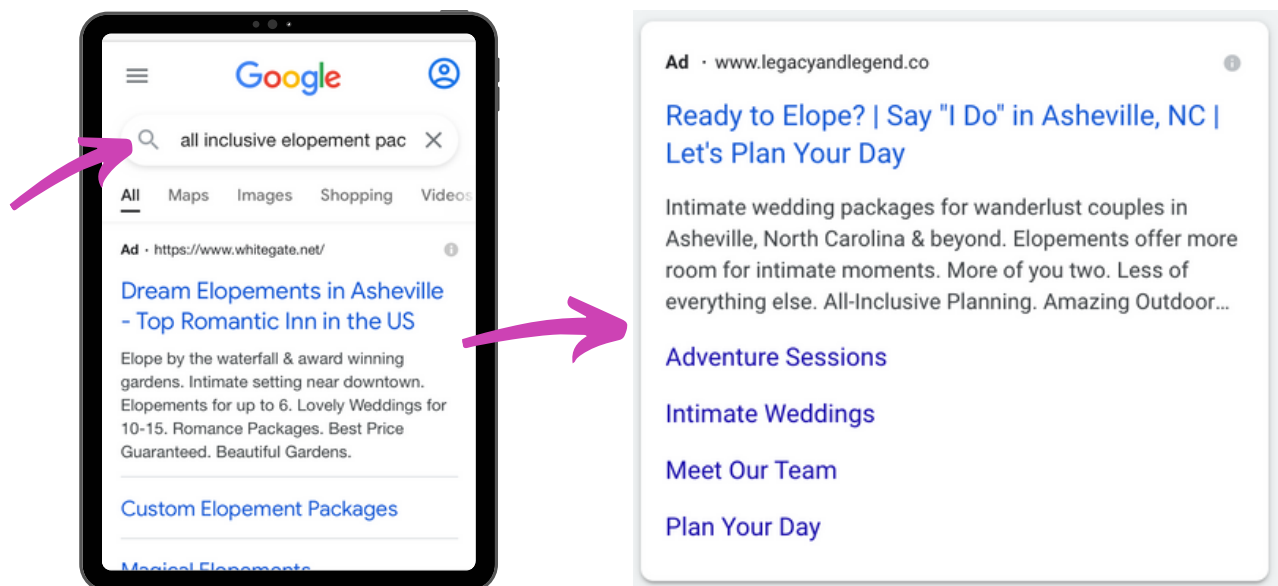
Google

all inclusive elopement pac

All Maps Images Shopping Videos

Ad · https://www.whitegate.net/

Dream Elopements in Asheville - Top Romantic Inn in the US

Elope by the waterfall & award winning gardens. Intimate setting near downtown. Elopements for up to 6. Lovely Weddings for 10-15. Romance Packages. Best Price Guaranteed. Beautiful Gardens.

Custom Elopement Packages

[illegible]

Ad · www.legacyandlegend.co

Ready to Elope? | Say "I Do" in Asheville, NC | Let's Plan Your Day

Intimate wedding packages for wanderlust couples in Asheville, North Carolina & beyond. Elopements offer more room for intimate moments. More of you two. Less of everything else. All-Inclusive Planning. Amazing Outdoor...

Adventure Sessions

Intimate Weddings

Meet Our Team

Plan Your Day